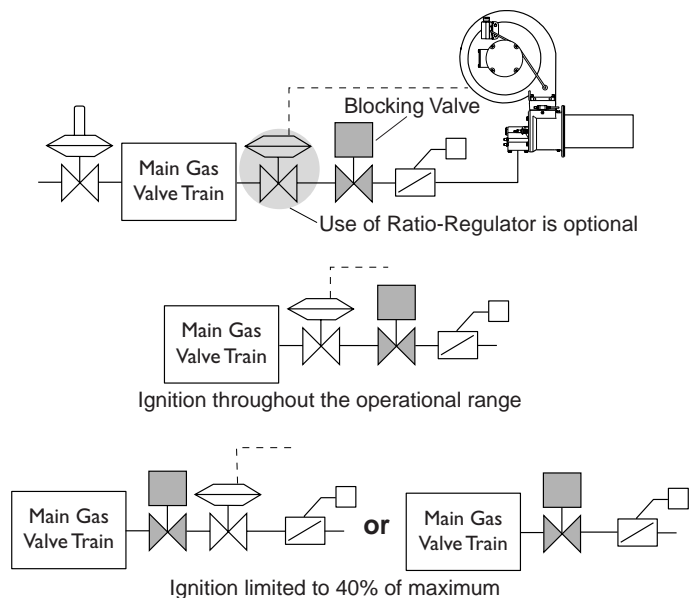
Blocking Valve

Main Gas Valve Train

Use of Ratio-Regulator is optional

Main Gas Valve Train

Ignition throughout the operational range

Main Gas Valve Train

or

Main Gas Valve Train

Ignition limited to 40% of maximum